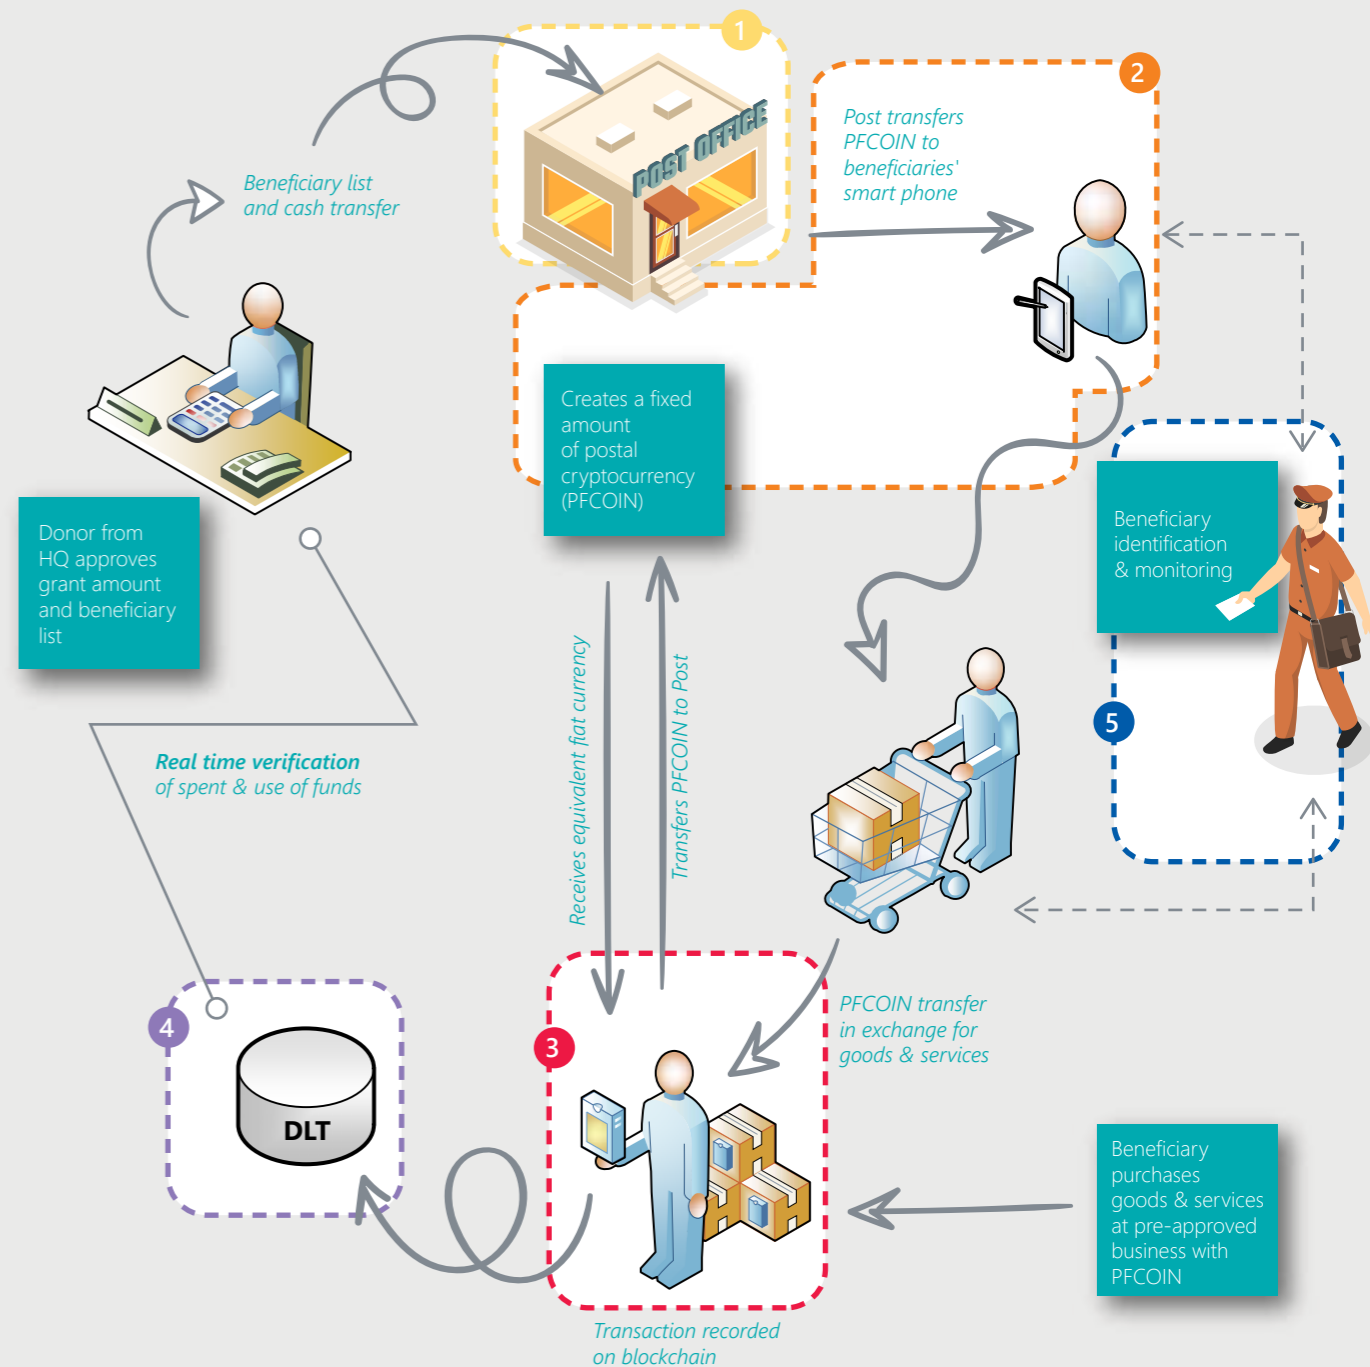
1

POST OFFICE

2

Post transfers PFCOIN to beneficiaries' smart phone

Beneficiary list and cash transfer

Creates a fixed amount of postal cryptocurrency (PFCOIN)

Donor from HQ approves grant amount and beneficiary list

Beneficiary identification & monitoring

5

Real time verification of spent & use of funds

Receives equivalent fiat currency

Transfers PFCOIN to Post

PFCOIN transfer in exchange for goods & services

4

DLT

3

Beneficiary purchases goods & services at pre-approved business with PFCOIN

Transaction recorded on blockchain